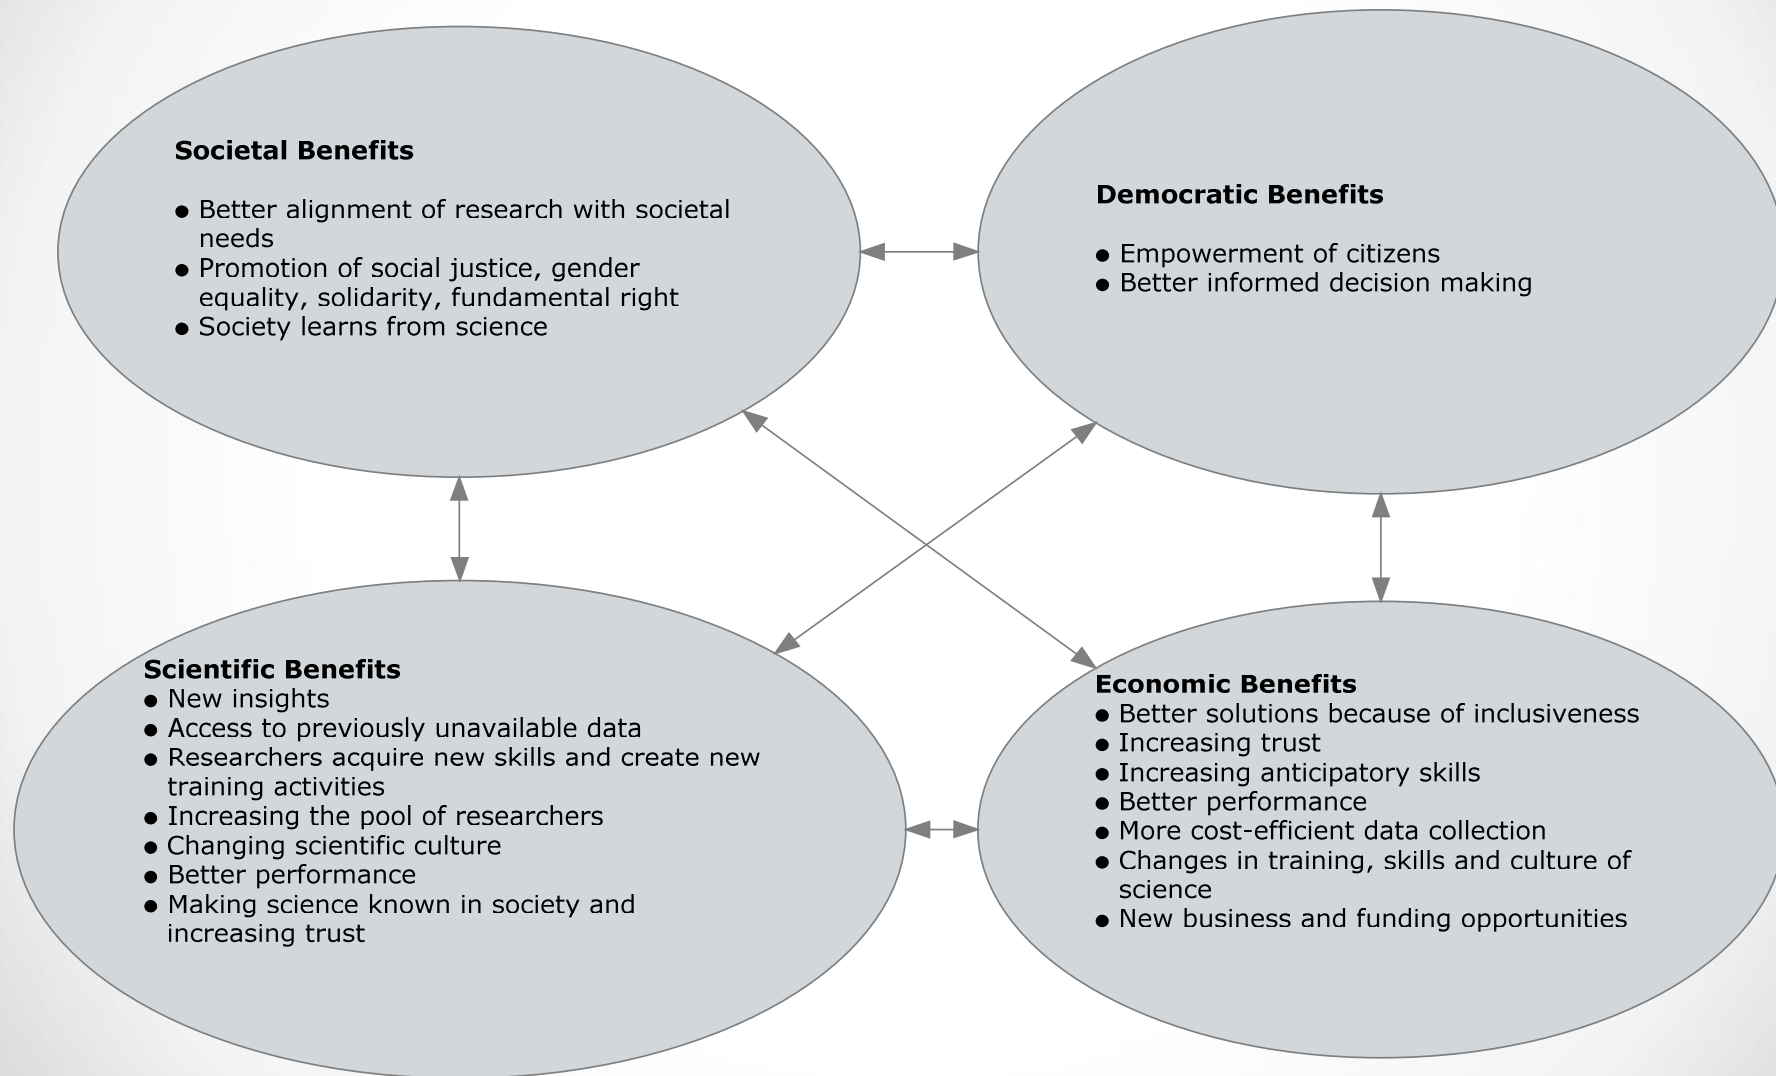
**Societal Benefits**

- Better alignment of research with societal needs
- Promotion of social justice, gender equality, solidarity, fundamental right
- Society learns from science

**Democratic Benefits**

- Empowerment of citizens
- Better informed decision making

**Scientific Benefits**
- New insights
- Access to previously unavailable data
- Researchers acquire new skills and create new training activities
- Increasing the pool of researchers
- Changing scientific culture
- Better performance
- Making science known in society and increasing trust

**Economic Benefits**
- Better solutions because of inclusiveness
- Increasing trust
- Increasing anticipatory skills
- Better performance
- More cost-efficient data collection
- Changes in training, skills and culture of science
- New business and funding opportunities